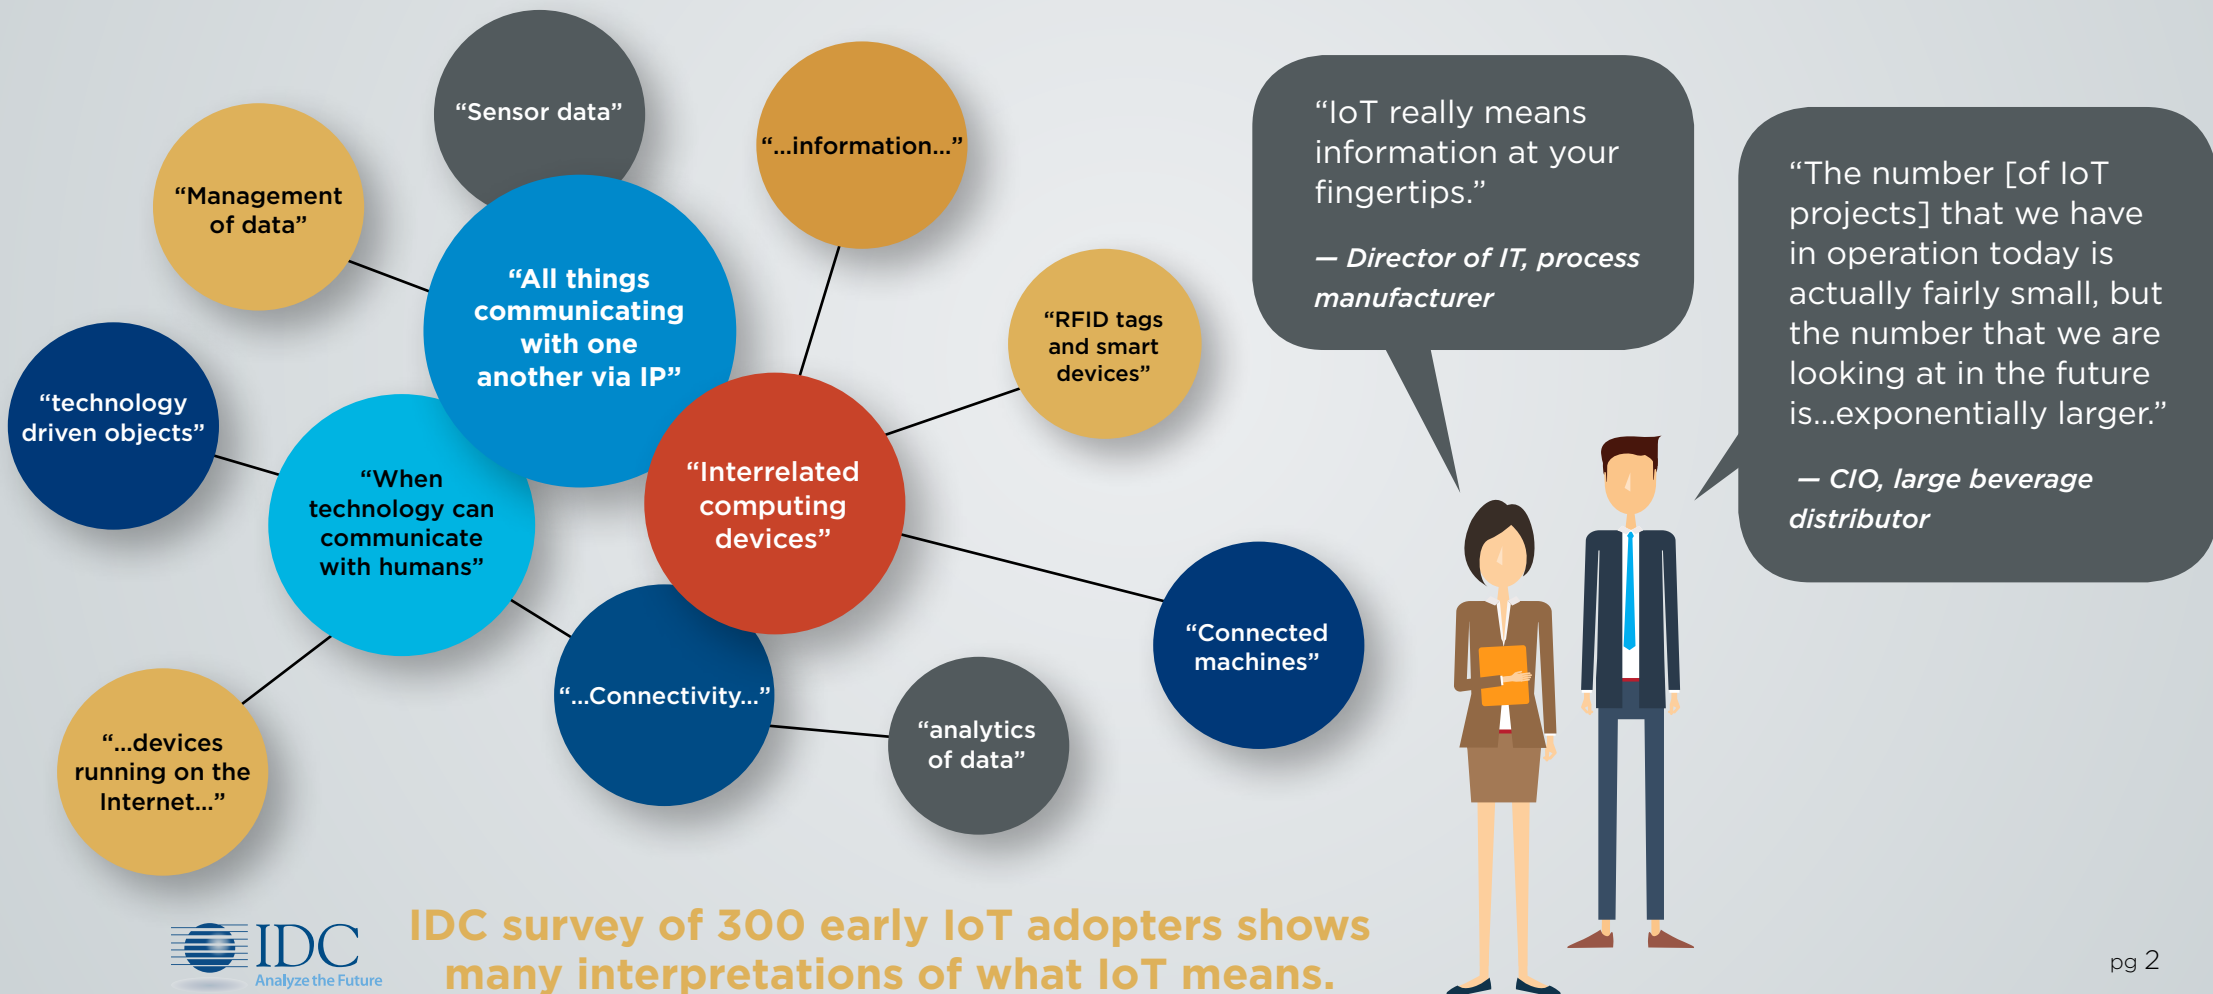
“Sensor data”

“Management of data”

“...information...”

“All things communicating with one another via IP”

“RFID tags and smart devices”

“technology driven objects”

“When technology can communicate with humans”

“Interrelated computing devices”

“Connected machines”

“...Connectivity...”

“analytics of data”

“...devices running on the Internet...”

“IoT really means information at your fingertips.”

— Director of IT, process manufacturer

“The number [of IoT projects] that we have in operation today is actually fairly small, but the number that we are looking at in the future is...exponentially larger.”

— CIO, large beverage distributor

IDC
Analyze the Future

IDC survey of 300 early IoT adopters shows many interpretations of what IoT means.

pg 2